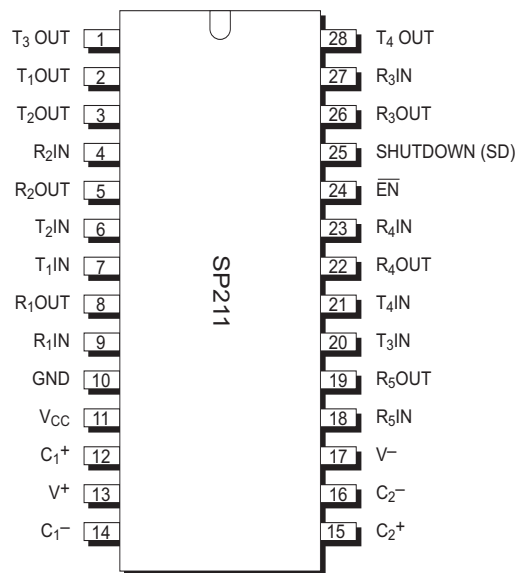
$T_3$ OUT 1
$T_1$OUT 2
$T_2$OUT 3
$R_2$IN 4
$R_2$OUT 5
$T_2$IN 6
$T_1$IN 7
$R_1$OUT 8
$R_1$IN 9
GND 10
$V_{CC}$ 11
$C_1^+$ 12
$V^+$ 13
$C_1^-$ 14

SP211

28 $T_4$ OUT
27 $R_3$IN
26 $R_3$OUT
25 SHUTDOWN (SD)
24 $\overline{EN}$
23 $R_4$IN
22 $R_4$OUT
21 $T_4$IN
20 $T_3$IN
19 $R_5$OUT
18 $R_5$IN
17 $V^-$
16 $C_2^-$
15 $C_2^+$